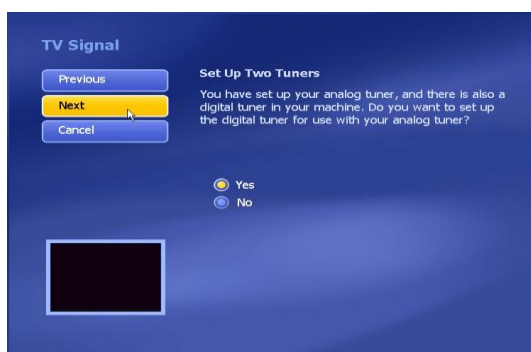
TV Signal

Previous

Next

Cancel

Set Up Two Tuners

You have set up your analog tuner, and there is also a digital tuner in your machine. Do you want to set up the digital tuner for use with your analog tuner?

Yes

No